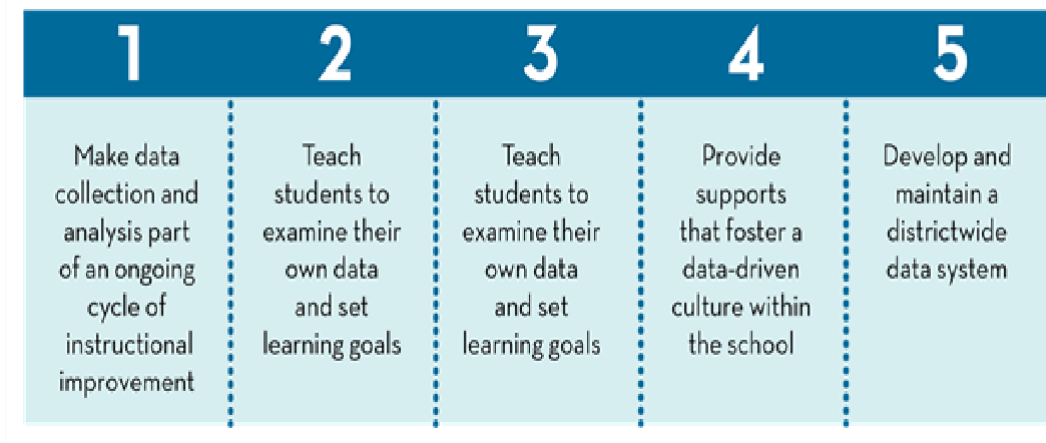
| 1 | 2 | 3 | 4 | 5 |
|---|---|---|---|---|
| Make data collection and analysis part of an ongoing cycle of instructional improvement | Teach students to examine their own data and set learning goals | Teach students to examine their own data and set learning goals | Provide supports that foster a data-driven culture within the school | Develop and maintain a districtwide data system |